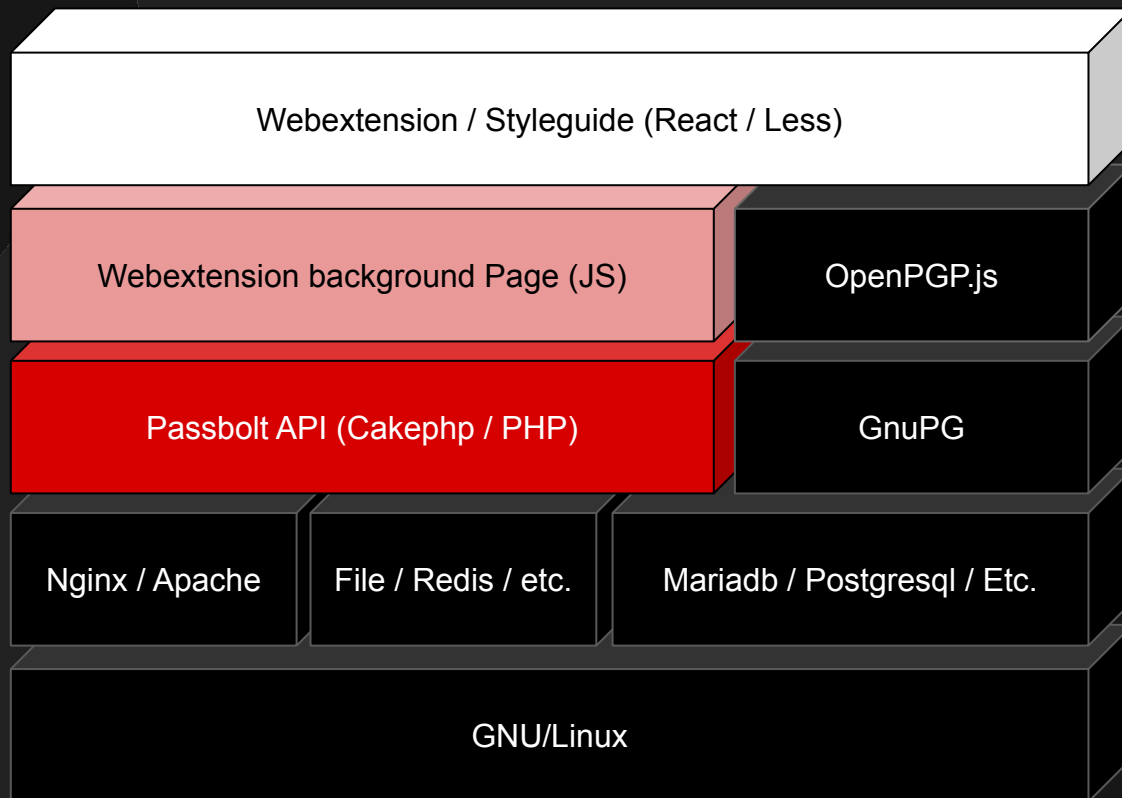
Webextension / Styleguide (React / Less)

Webextension background Page (JS)

OpenPGP.js

Passbolt API (Cakephp / PHP)

GnuPG

Nginx / Apache

File / Redis / etc.

Mariadb / Postgresql / Etc.

GNU/Linux